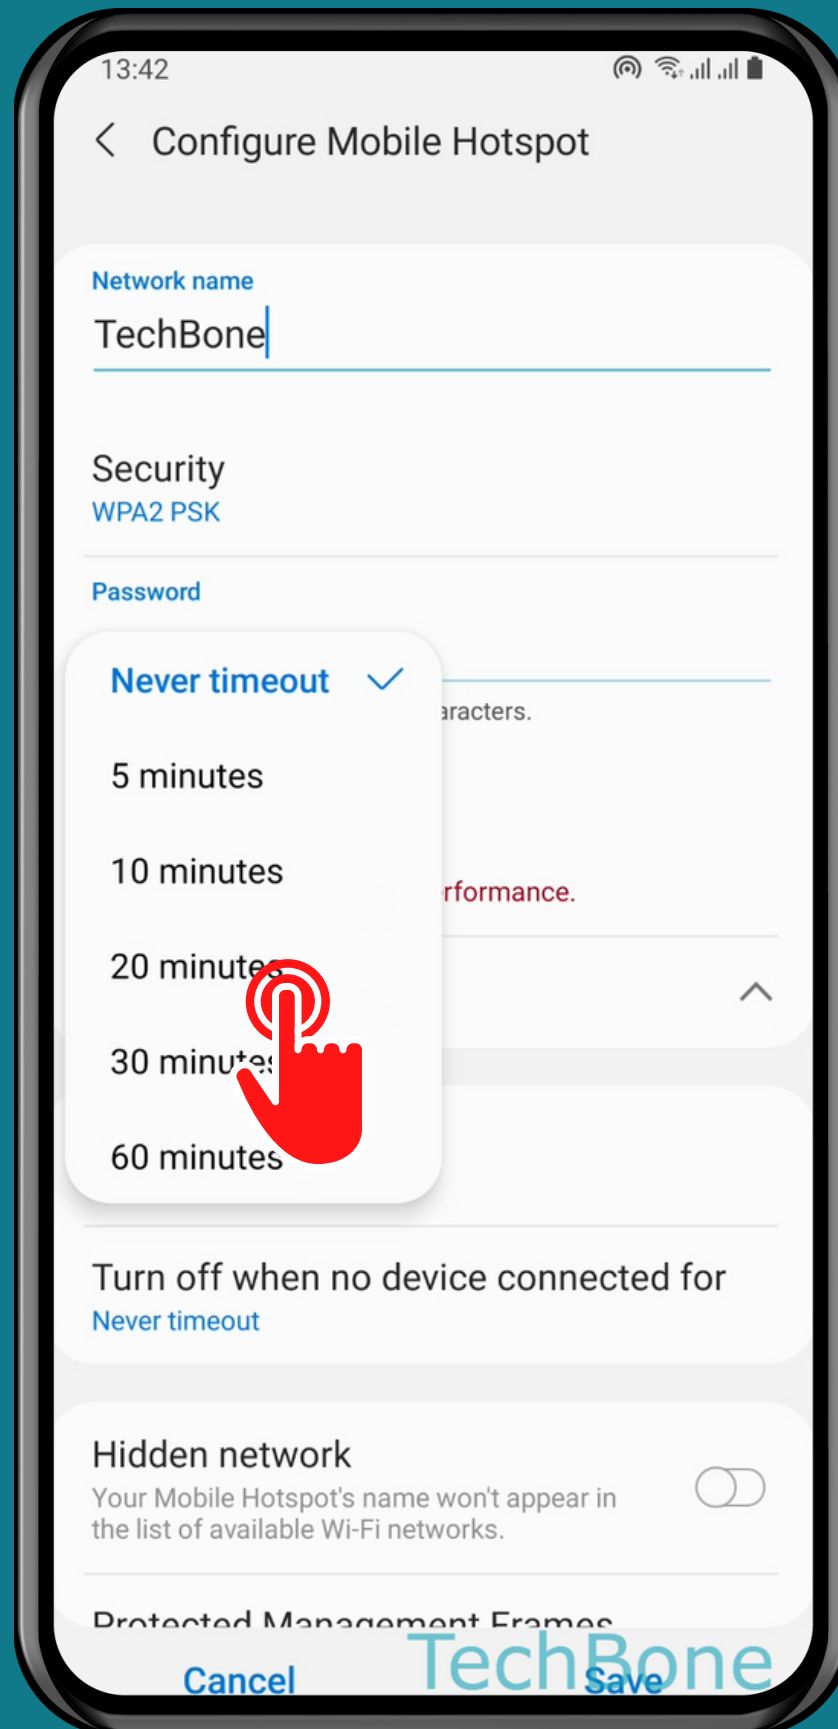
13:42

Configure Mobile Hotspot

Network name
TechBone

Security
WPA2 PSK

Password

Never timeout

5 minutes

10 minutes

20 minutes

30 minutes

60 minutes

aracters.

rformance.

Turn off when no device connected for
Never timeout

Hidden network
Your Mobile Hotspot's name won't appear in the list of available Wi-Fi networks.

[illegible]

Cancel
Save

TechBone